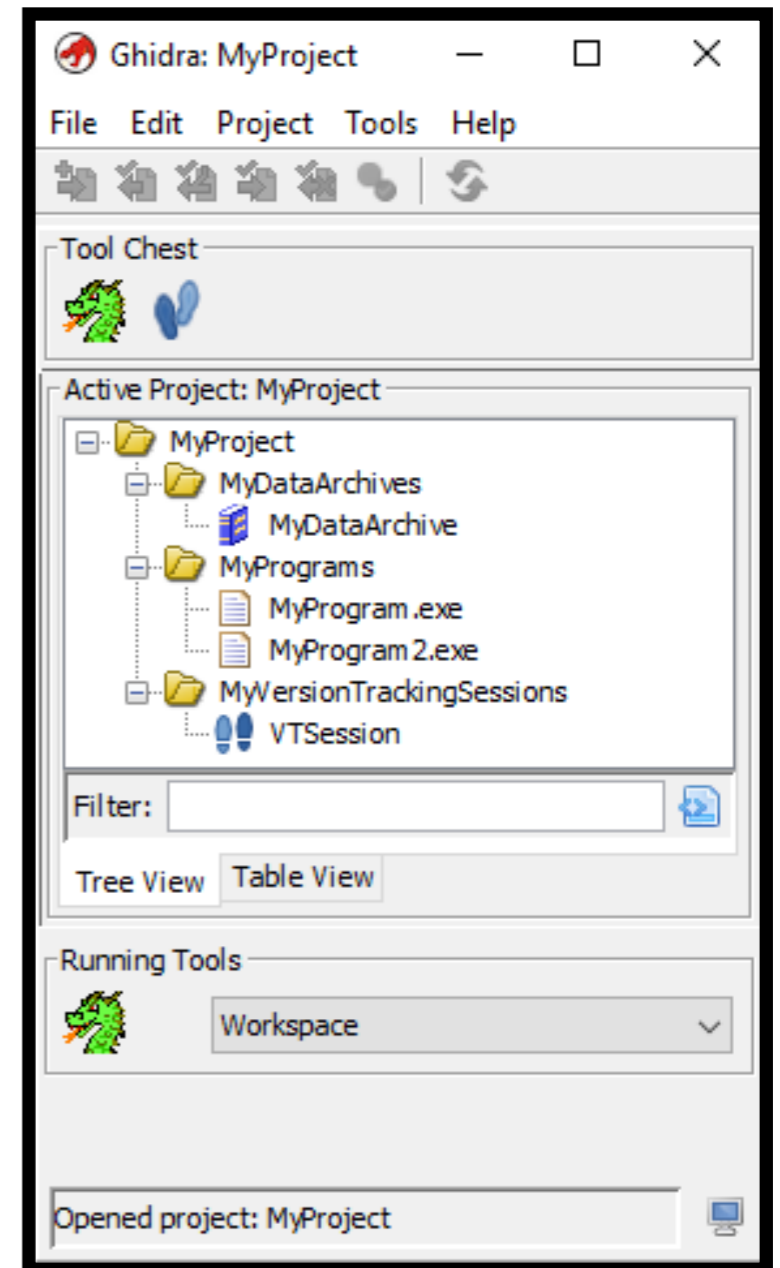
Ghidra: MyProject

File Edit Project Tools Help

Tool Chest

Active Project: MyProject

MyProject
MyDataArchives
MyDataArchive
MyPrograms
MyProgram.exe
MyProgram2.exe
MyVersionTrackingSessions
VTSession

Filter:

Tree View Table View

Running Tools

Workspace

Opened project: MyProject